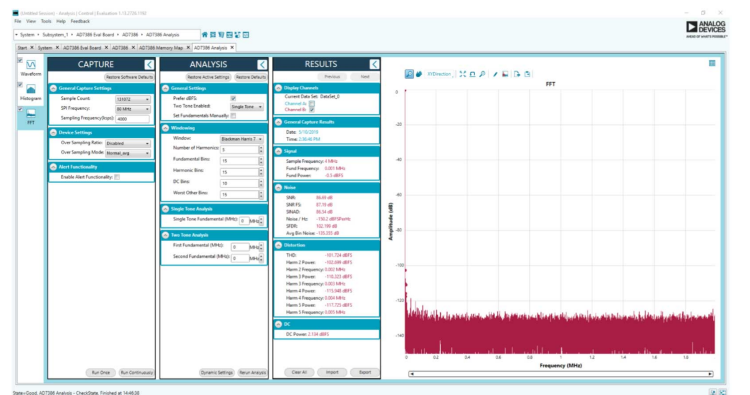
(Untitled Session) - Analysis | Control | Evaluation 1.15.2728.1360

File View Tools Help Feedback

System > Subsystem_1 > AD7386 Eval Board > AD7386 > AD7386 Analysis

ANALOG DEVICES

Start × System × AD7386 Eval Board × AD7386 × AD7386 Memory Map × AD7386 Analysis ×

Waveform

Histogram

FFT

CAPTURE

Restore Software Defaults

General Capture Settings

Sample Count: 131072

SPI Frequency: 80 MHz

Sampling Frequency(ksps): 4000

Device Settings

Over Sampling Ratio: Disabled

Over Sampling Mode: Normal_avg

Alert Functionality

Enable Alert Functionality:

Run Once Run Continuously

ANALYSIS

Restore Active Settings Restore Defaults

General Settings

Prefer dBFS:

Two Tone Enabled: Single Tone

Set Fundamentals Manually:

Windowing

Window: Blackman Harris 7

Number of Harmonics: 5

Fundamental Bins: 15

Harmonic Bins: 15

DC Bins: 10

Worst Other Bins: 15

Single Tone Analysis

Single Tone Fundamental (MHz): 0 MHz

Two Tone Analysis

First Fundamental (MHz): 0 MHz

Second Fundamental (MHz): 0 MHz

Dynamic Settings Rerun Analysis

RESULTS

Previous Next

Display Channels

Current Data Set: DataSet_0

Channel A

Channel B

General Capture Results

Date: 3/15/2019

Time: 2:36:40 PM

Signal

Sample Frequency: 4 MHz

Fund Frequency: 0.001 MHz

Fund Power: -0.5 dBFS

Noise

SNR: 86.69 dB

SNR FS: 87.19 dB

SINAD: 86.34 dB

Noise / Hz: -150.2 dBFS/Hz

SFDR: 102.185 dB

Avg Bin Noise: -135.055 dB

Distortion

THD: -101.724 dBFS

Harm 2 Power: -102.699 dBFS

Harm 2 Frequency: 0.002 MHz

Harm 3 Power: -110.323 dBFS

Harm 3 Frequency: 0.003 MHz

Harm 4 Power: -113.448 dBFS

Harm 4 Frequency: 0.004 MHz

Harm 5 Power: -117.735 dBFS

Harm 5 Frequency: 0.005 MHz

DC

DC Power: 2.104 dBFS

Clear All Import Export

FFTAnalysis

FFT

Amplitude (dB)

0

-20

-40

-60

-80

-100

-120

-140

0 0.2 0.4 0.6 0.8 1 1.2 1.4 1.6 1.8

Frequency (MHz)

State=Good, AD7386 Analysis - CheckState, Finished at 14:48:38